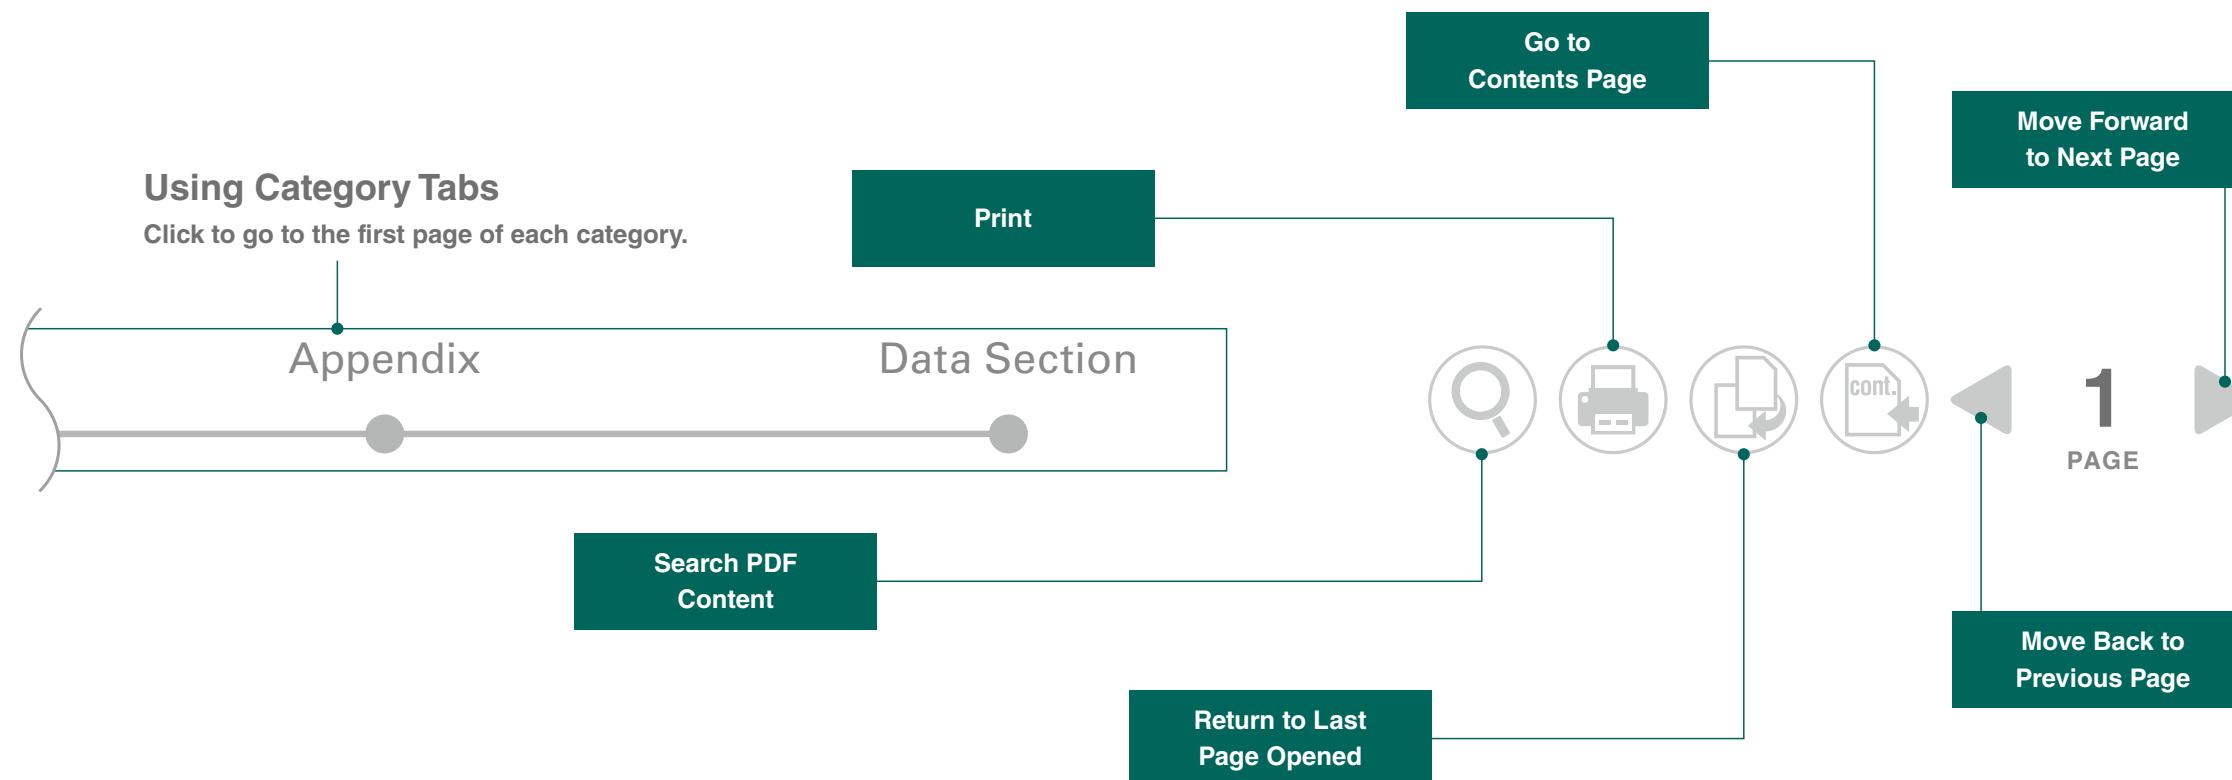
Go to Contents Page

Move Forward to Next Page

Using Category Tabs

Click to go to the first page of each category.

Print

Appendix

Data Section

cont.

1

PAGE

Search PDF Content

Move Back to Previous Page

Return to Last Page Opened